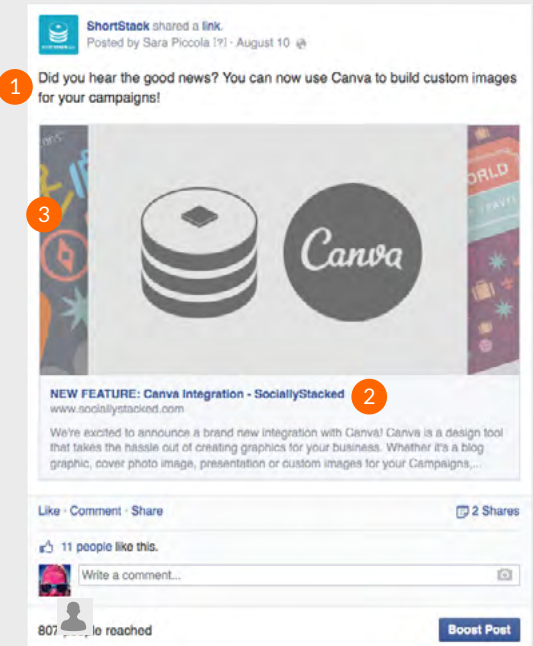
ShortStack shared a link.
Posted by Sara Piccola [?] · August 10

1

Did you hear the good news? You can now use Canva to build custom images for your campaigns!

3

Canva

ORLD

NEW FEATURE: Canva Integration - SociallyStacked
www.sociallystacked.com

2

We're excited to announce a brand new integration with Canva! Canva is a design tool that takes the hassle out of creating graphics for your business. Whether it's a blog graphic, cover photo image, presentation or custom images for your Campaigns,...

Like · Comment · Share

2 Shares

11 people like this.

Write a comment...

807 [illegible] reached

Boost Post